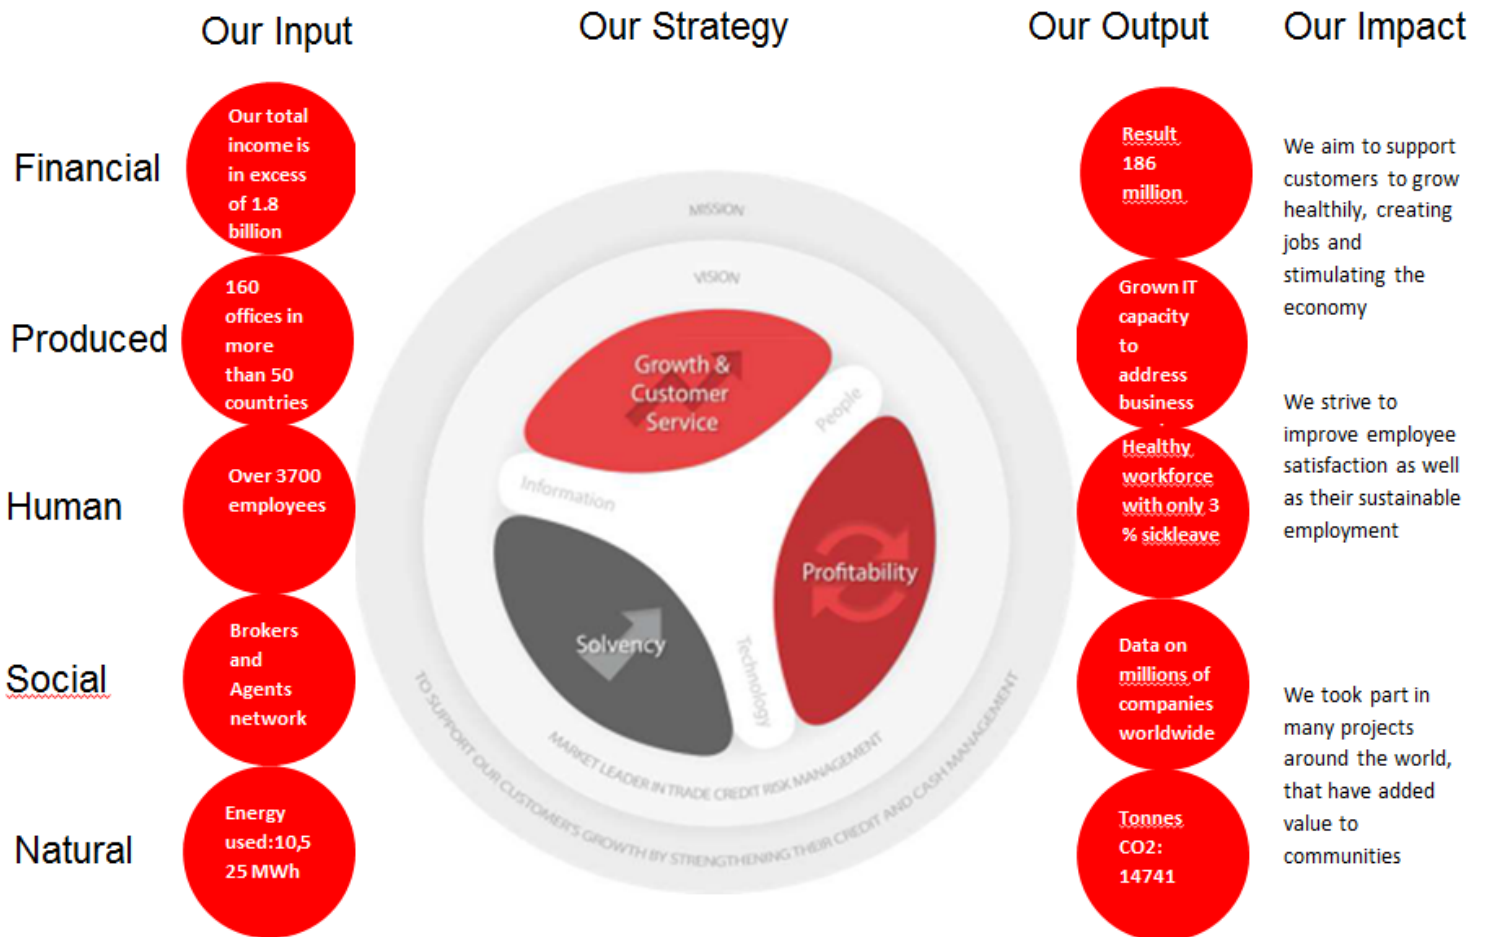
Our Input

Our Strategy

Our Output

Our Impact

Financial

Our total income is in excess of 1.8 billion

Produced

160 offices in more than 50 countries

Human

Over 3700 employees

Social

Brokers and Agents network

Natural

Energy used:10,5 25 MWh

MISSION

VISION

Growth & Customer Service

People

Information

Profitability

Solvency

Technology

MARKET LEADER IN TRADE CREDIT RISK MANAGEMENT

TO SUPPORT OUR CUSTOMERS GROWTH BY STRENGTHENING THEIR CREDIT AND CASH MANAGEMENT

Result 186 million

Grown IT capacity to address business

Healthy workforce with only 3 % sickleave

Data on millions of companies worldwide

Tonnes CO2: 14741

We aim to support customers to grow healthily, creating jobs and stimulating the economy

We strive to improve employee satisfaction as well as their sustainable employment

We took part in many projects around the world, that have added value to communities